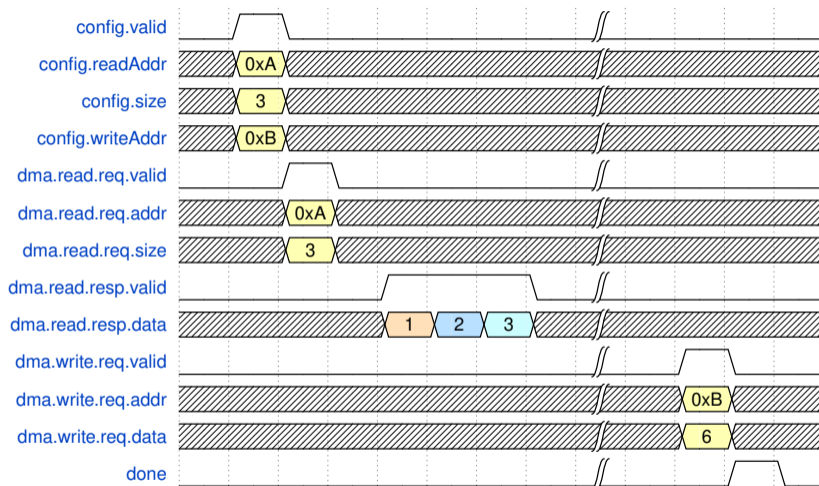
config.valid
config.readAddr 0xA
config.size 3
config.writeAddr 0xB
dma.read.req.valid
dma.read.req.addr 0xA
dma.read.req.size 3
dma.read.resp.valid
dma.read.resp.data 1 2 3
dma.write.req.valid
dma.write.req.addr 0xB
dma.write.req.data 6
done